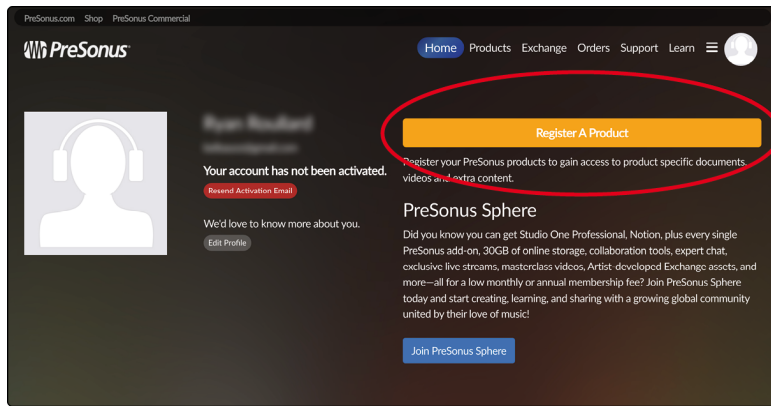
PreSonus.com Shop PreSonus Commercial

PreSonus

Home Products Exchange Orders Support Learn

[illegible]

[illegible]

Your account has not been activated.

Resend Activation Email

We'd love to know more about you.

Edit Profile

Register A Product

Register your PreSonus products to gain access to product specific documents, videos and extra content.

PreSonus Sphere

Did you know you can get Studio One Professional, Notion, plus every single PreSonus add-on, 30GB of online storage, collaboration tools, expert chat, exclusive live streams, masterclass videos, Artist-developed Exchange assets, and more—all for a low monthly or annual membership fee? Join PreSonus Sphere today and start creating, learning, and sharing with a growing global community united by their love of music!

Join PreSonus Sphere